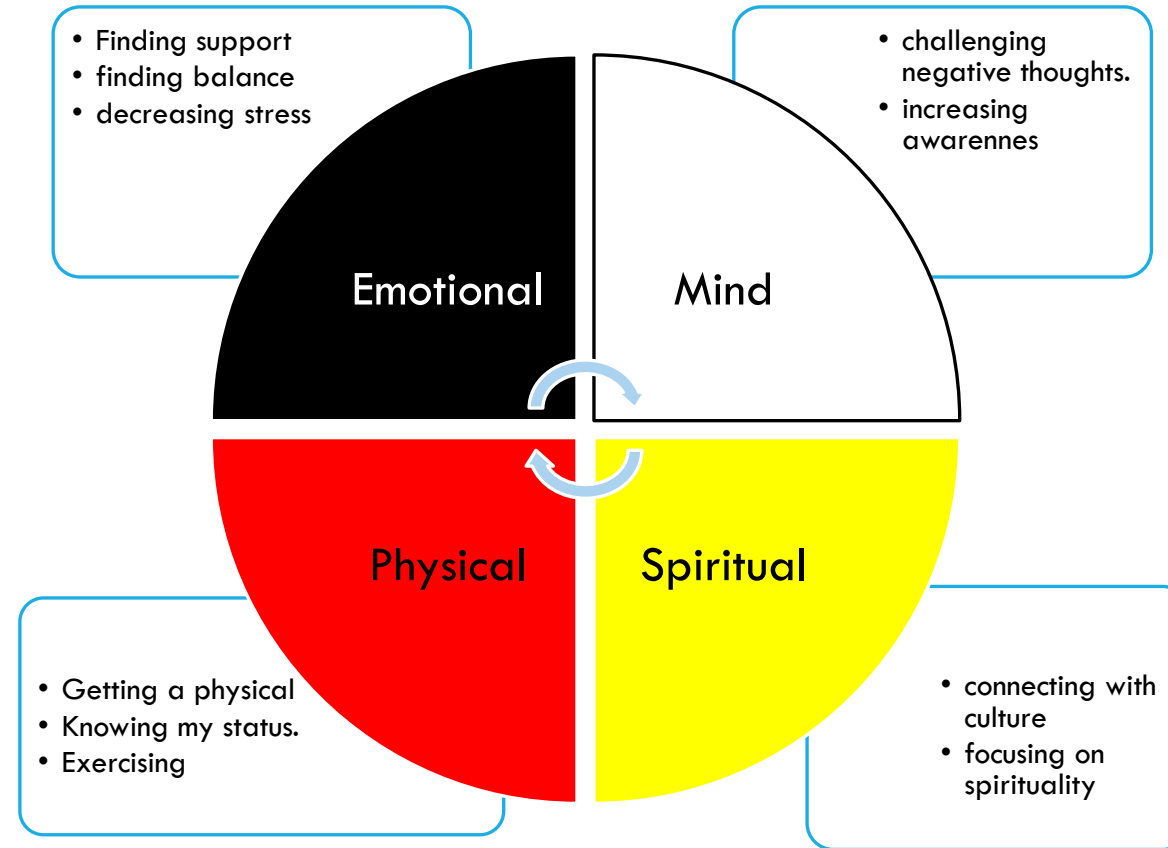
• Finding support
• finding balance
• decreasing stress

• challenging negative thoughts.
• increasing awarennes

Emotional

Mind

Physical

Spiritual

• Getting a physical
• Knowing my status.
• Exercising

• connecting with culture
• focusing on spirituality